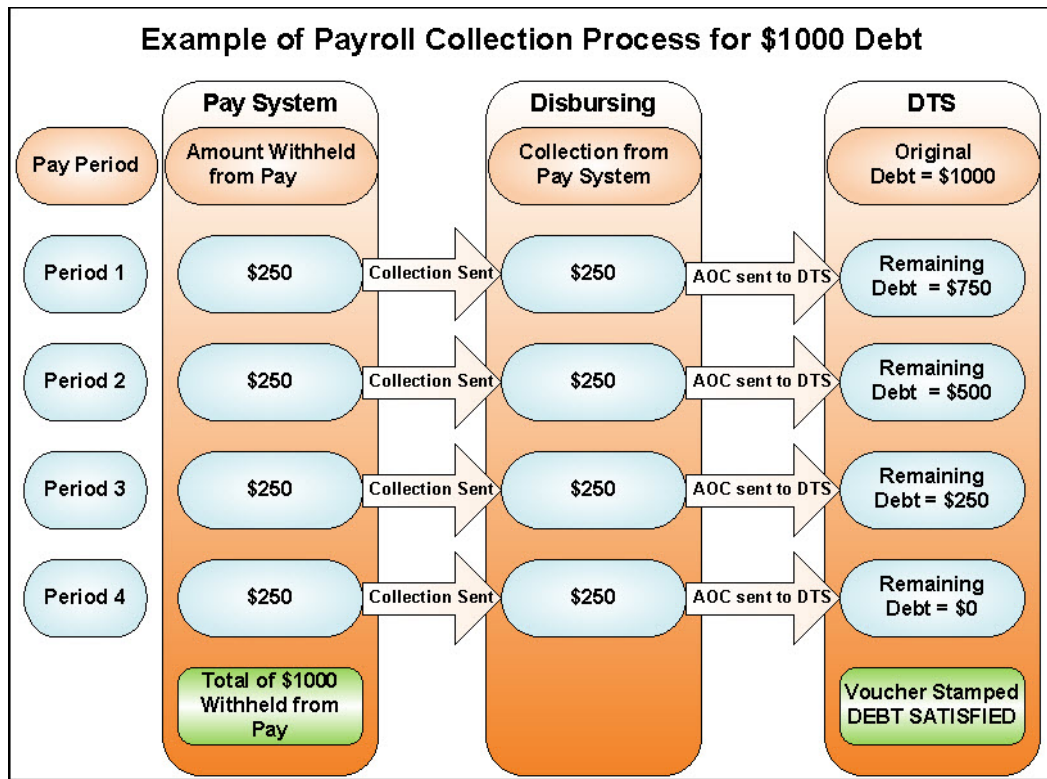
Example of Payroll Collection Process for \$1000 Debt

Pay System

Disbursing

DTS

Pay Period

Amount Withheld from Pay

Collection from Pay System

Original Debt = \$1000

Period 1

\$250

Collection Sent

\$250

AOC sent to DTS

Remaining Debt = \$750

Period 2

\$250

Collection Sent

\$250

AOC sent to DTS

Remaining Debt = \$500

Period 3

\$250

Collection Sent

\$250

AOC sent to DTS

Remaining Debt = \$250

Period 4

\$250

Collection Sent

\$250

AOC sent to DTS

Remaining Debt = \$0

Total of \$1000 Withheld from Pay

Voucher Stamped DEBT SATISFIED